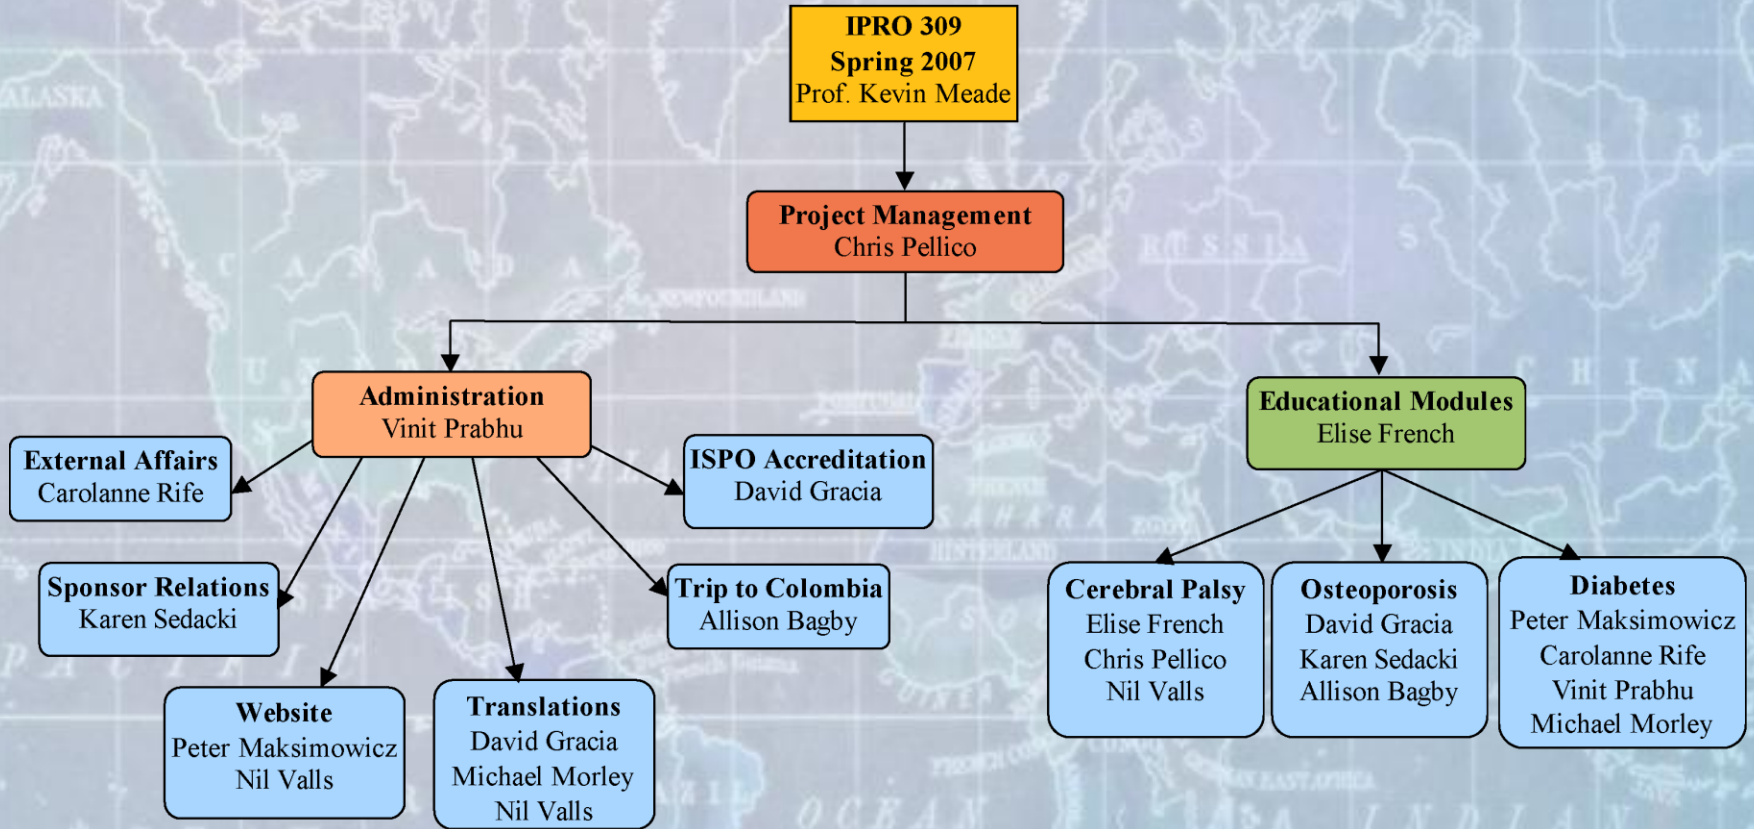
IPRO 309
Spring 2007
Prof. Kevin Meade

Project Management
Chris Pellico

Administration
Vinit Prabhu

Educational Modules
Elise French

External Affairs
Carolanne Rife

ISPO Accreditation
David Gracia

Sponsor Relations
Karen Sedacki

Trip to Colombia
Allison Bagby

Website
Peter Maksimowicz
Nil Valls

Translations
David Gracia
Michael Morley
Nil Valls

Cerebral Palsy
Elise French
Chris Pellico
Nil Valls

Osteoporosis
David Gracia
Karen Sedacki
Allison Bagby

Diabetes
Peter Maksimowicz
Carolanne Rife
Vinit Prabhu
Michael Morley